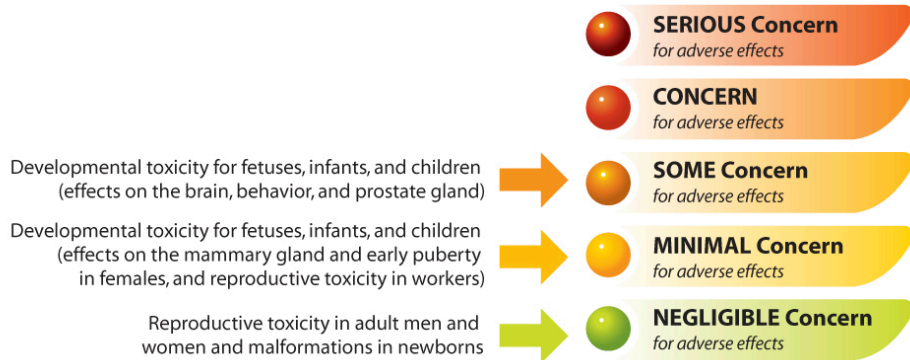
SERIOUS Concern
for adverse effects

CONCERN
for adverse effects

Developmental toxicity for fetuses, infants, and children (effects on the brain, behavior, and prostate gland)

SOME Concern
for adverse effects

Developmental toxicity for fetuses, infants, and children (effects on the mammary gland and early puberty in females, and reproductive toxicity in workers)

MINIMAL Concern
for adverse effects

Reproductive toxicity in adult men and women and malformations in newborns

NEGLIGIBLE Concern
for adverse effects